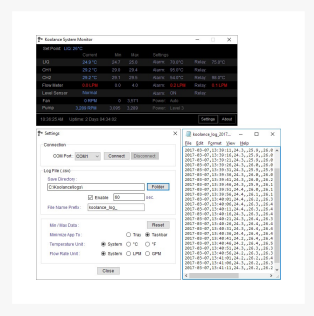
Koolance System Monitor

Set Point: LIQ 30°C

| | Current | Min | Max | Settings | | | |
|---|---|---|---|---|---|---|---|
| LIQ | 24.0 °C | 24.7 | 25.0 | Alarm | 70.0°C | Relay | 70.0°C |
| CH1 | 25.0 °C | 23.6 | 29.4 | Alarm | 85.0°C | Relay | |
| CH2 | 26.2 °C | 26.1 | 29.4 | Alarm | 60.0°C | Relay | |
| Flow Meter | 0.93 LPM | 0.0 | 8.0 | Alarm | 0.1 LPM | Relay | 0.1 LPM |
| Level Sensor | Normal | | | Alarm | On | Relay | |
| Fan | 0 RPM | 0 | 3,577 | Power | Auto | | |
| Pump | 3,260 RPM | 3,095 | 3,284 | Power | Level 5 | | |

10:24:25 AM Uptime: 2 Days 04:34:02 Settings About

Settings

Connection
COM Port: COM1 Connect Disconnect

Log File (.csv)
Base Directory:
C:\Koolance\logs\ Folder
Enable 60 sec
File Name Prefix: koolance_log_

Min / Max Data: Reset
Minimize App To: Tray Taskbar
Temperature Unit: System °C °F
Flow Rate Unit: System LPM GPM

Close

koolance_log_2017...
File Edit Format View Help
2017-05-07,13:59:11,24.5,25.9,26.0
2017-05-07,13:59:16,24.5,25.9,26.0
2017-05-07,13:59:21,24.5,25.9,26.0
2017-05-07,13:59:26,24.5,25.9,26.0
2017-05-07,13:59:31,24.5,25.9,26.0
2017-05-07,13:59:36,24.5,25.9,26.1
2017-05-07,13:59:41,24.5,26.0,26.1
2017-05-07,13:59:46,24.5,26.0,26.1
2017-05-07,13:59:51,24.5,26.0,26.1
2017-05-07,13:59:56,24.5,26.0,26.1
2017-05-07,14:00:01,24.5,26.0,26.1
2017-05-07,14:00:06,24.5,26.0,26.1
2017-05-07,14:00:11,24.5,26.0,26.1
2017-05-07,14:00:16,24.5,26.0,26.1
2017-05-07,14:00:21,24.5,26.0,26.1
2017-05-07,14:00:26,24.5,26.0,26.1
2017-05-07,14:00:31,24.5,26.0,26.1
2017-05-07,14:00:36,24.5,26.1,26.1
2017-05-07,14:00:41,24.5,26.1,26.1
2017-05-07,14:00:46,24.5,26.1,26.1
2017-05-07,14:00:51,24.5,26.1,26.1
2017-05-07,14:00:56,24.5,26.1,26.1
2017-05-07,14:01:01,24.5,26.1,26.1
2017-05-07,14:01:06,24.5,26.1,26.1
2017-05-07,14:01:11,24.5,26.1,26.1